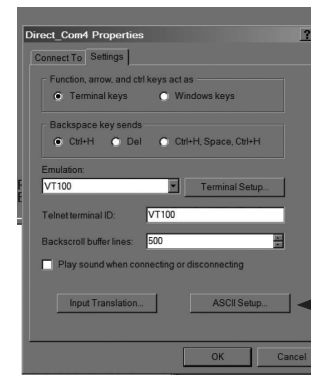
Direct_Com4 Properties

?

Connect To Settings

Function, arrow, and ctrl keys act as

Terminal keys Windows keys

Backspace key sends

Ctrl+H Del Ctrl+H, Space, Ctrl+H

Emulation:

VT100

Terminal Setup...

Telnet terminal ID: VT100

Backscroll buffer lines: 500

Play sound when connecting or disconnecting

Input Translation...

ASCII Setup...

OK

Cancel